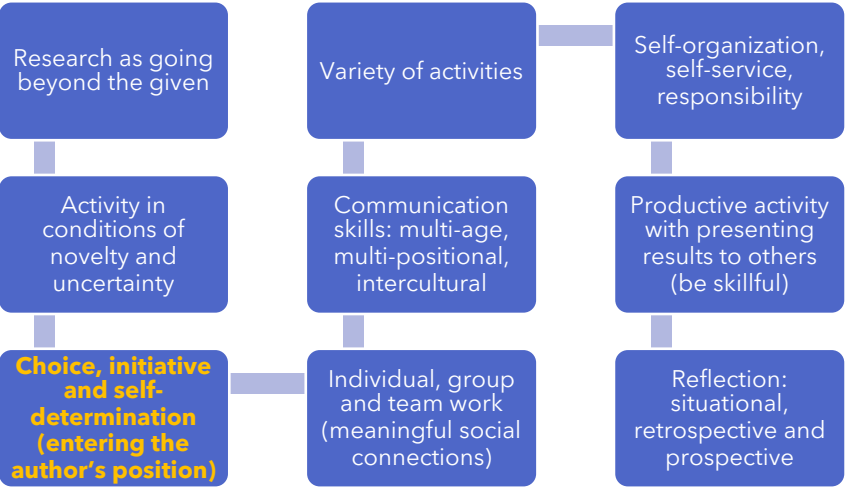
Research as going beyond the given

Variety of activities

Self-organization, self-service, responsibility

Activity in conditions of novelty and uncertainty

Communication skills: multi-age, multi-positional, intercultural

Productive activity with presenting results to others (be skillful)

Choice, initiative and self-determination (entering the author's position)

Individual, group and team work (meaningful social connections)

Reflection: situational, retrospective and prospective